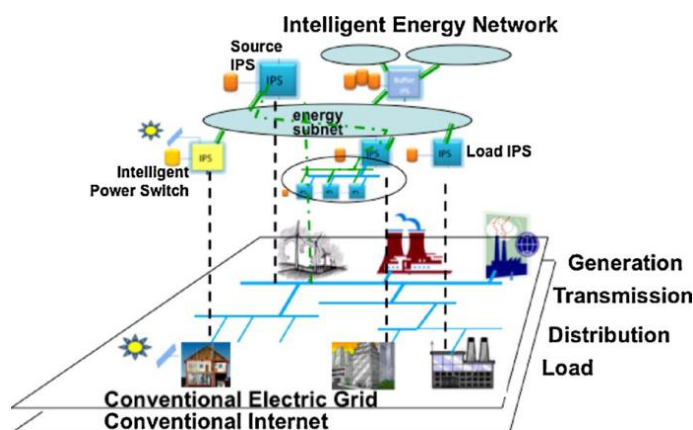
Intelligent Energy Network

Source IPS

IPS

Buffer IPS

energy subnet

IPS

IPS

Load IPS

IPS

Intelligent Power Switch

IPS

IPS

IPS

Generation

Transmission

Distribution

Load

Conventional Electric Grid

Conventional Internet